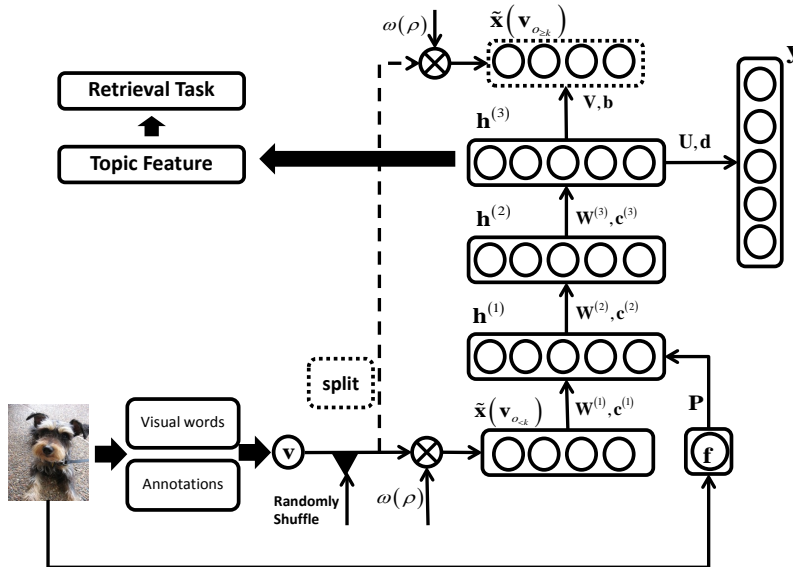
$\omega(\rho)$

$\tilde{\mathbf{x}}(\mathbf{v}_{o_{\geq k}})$

Retrieval Task

Topic Feature

$\mathbf{h}^{(3)}$

$\mathbf{V}, \mathbf{b}$

$\mathbf{U}, \mathbf{d}$

$\mathbf{y}$

$\mathbf{h}^{(2)}$

$\mathbf{W}^{(3)}, \mathbf{c}^{(3)}$

$\mathbf{h}^{(1)}$

$\mathbf{W}^{(2)}, \mathbf{c}^{(2)}$

split

$\mathbf{P}$

$\tilde{\mathbf{x}}(\mathbf{v}_{o_{<k}})$

$\mathbf{W}^{(1)}, \mathbf{c}^{(1)}$

Visual words

Annotations

$\mathbf{v}$

$\mathbf{f}$

Randomly Shuffle

$\omega(\rho)$